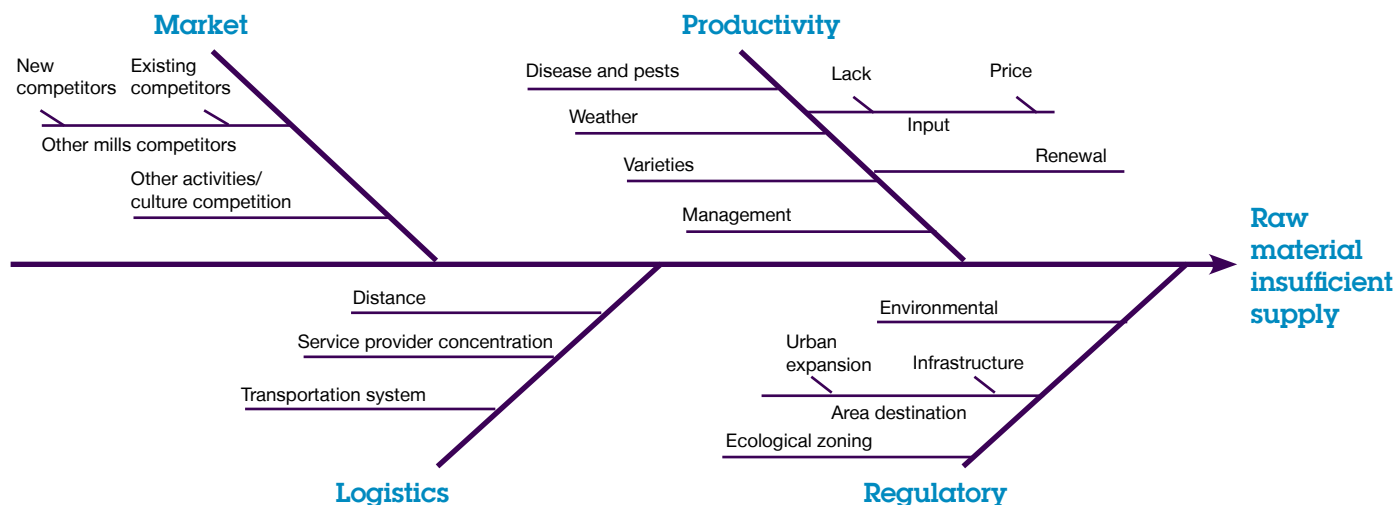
Market

New competitors

Existing competitors

Other mills competitors

Other activities/ culture competition

Productivity

Disease and pests

Lack

Price

Input

Weather

Varieties

Renewal

Management

Raw material insufficient supply

Distance

Service provider concentration

Transportation system

Logistics

Environmental

Urban expansion

Infrastructure

Area destination

Ecological zoning

Regulatory